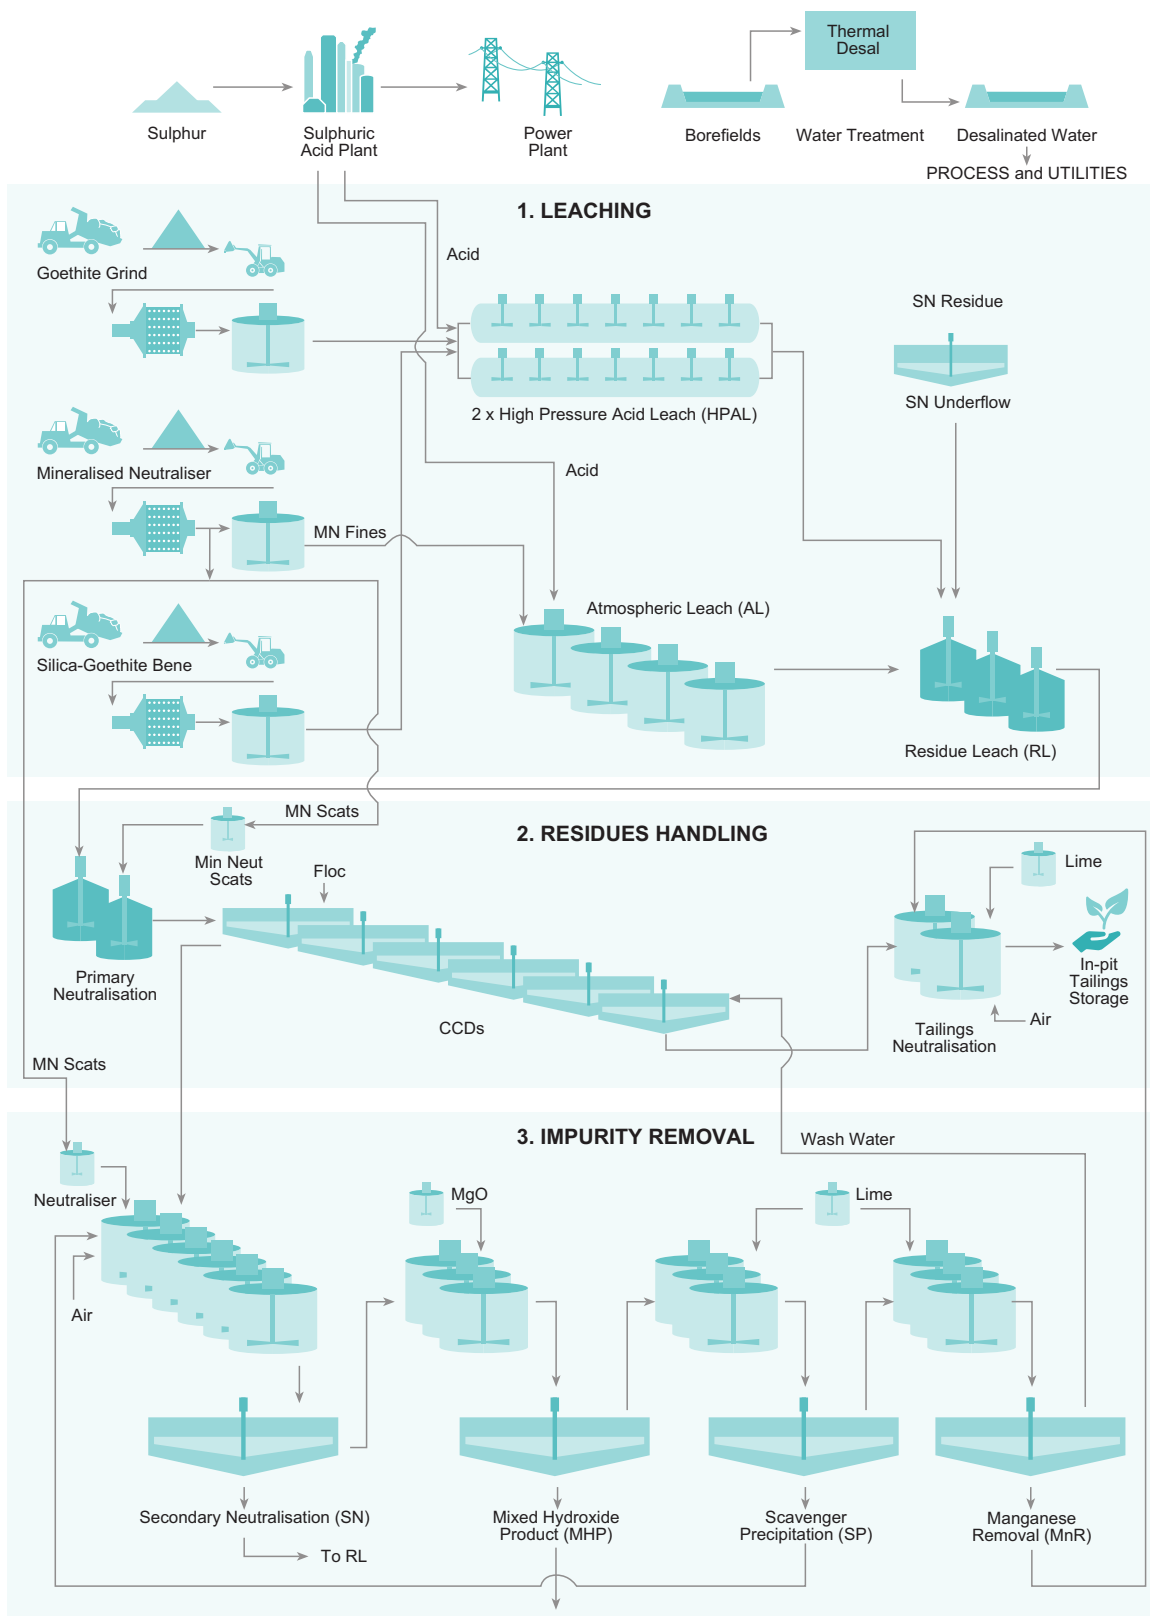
Sulphur

Sulphuric Acid Plant

Power Plant

Thermal Desal

Borefields

Water Treatment

Desalinated Water

PROCESS and UTILITIES

1. LEACHING

Acid

Goethite Grind

SN Residue

2 x High Pressure Acid Leach (HPAL)

SN Underflow

Mineralised Neutraliser

Acid

MN Fines

Atmospheric Leach (AL)

Silica-Goethite Bene

Residue Leach (RL)

MN Scats

2. RESIDUES HANDLING

Min Neut Scats

Floc

Lime

Primary Neutralisation

In-pit Tailings Storage

CCDs

Air

Tailings Neutralisation

MN Scats

3. IMPURITY REMOVAL

Wash Water

Neutraliser

MgO

Lime

Air

Secondary Neutralisation (SN)

Mixed Hydroxide Product (MHP)

Scavenger Precipitation (SP)

Manganese Removal (MnR)

To RL